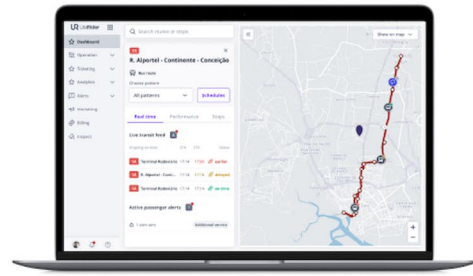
UbiRider

Dashboard
Operation
Ticketing
Analytics
Alerts
Monitoring
Billing
Inspect

Search routes or stops

R. Alportel - Continente - Conceição

Bus route
Choose pattern
All patterns
Schedules

Real time
Performance
Stops

Live transit feed

Terminal Rodoviário 17:14 17:00 earlier
R. Alportel - Conti... 17:14 17:14 delayed
Terminal Rodoviário 17:14 17:14 on time

Active passenger alerts

Additional service

Show on map